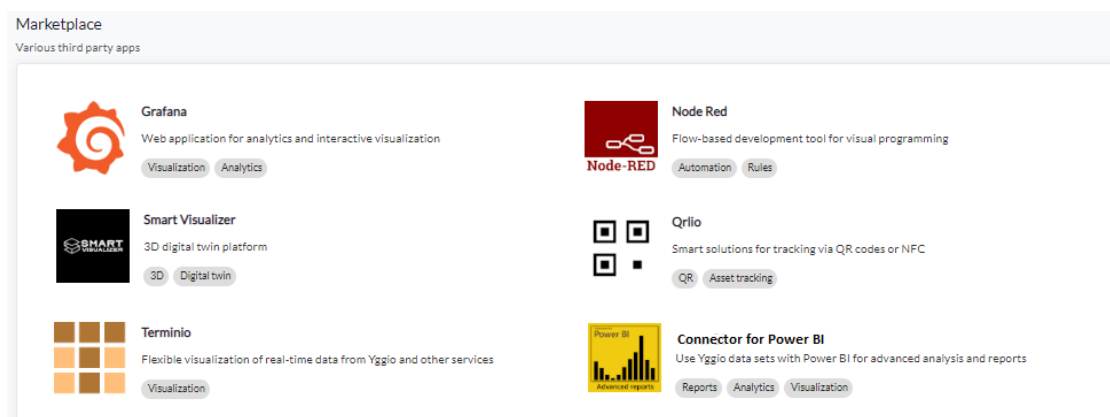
Marketplace
Various third party apps

Grafana
Web application for analytics and interactive visualization
Visualization Analytics

Node Red
Node-RED
Flow-based development tool for visual programming
Automation Rules

SMART VISUALIZER
Smart Visualizer
3D digital twin platform
3D Digital twin

Qrlio
Smart solutions for tracking via QR codes or NFC
QR Asset tracking

Terminio
Flexible visualization of real-time data from Yggio and other services
Visualization

Power BI
Advanced reports
Connector for Power BI
Use Yggio data sets with Power BI for advanced analysis and reports
Reports Analytics Visualization